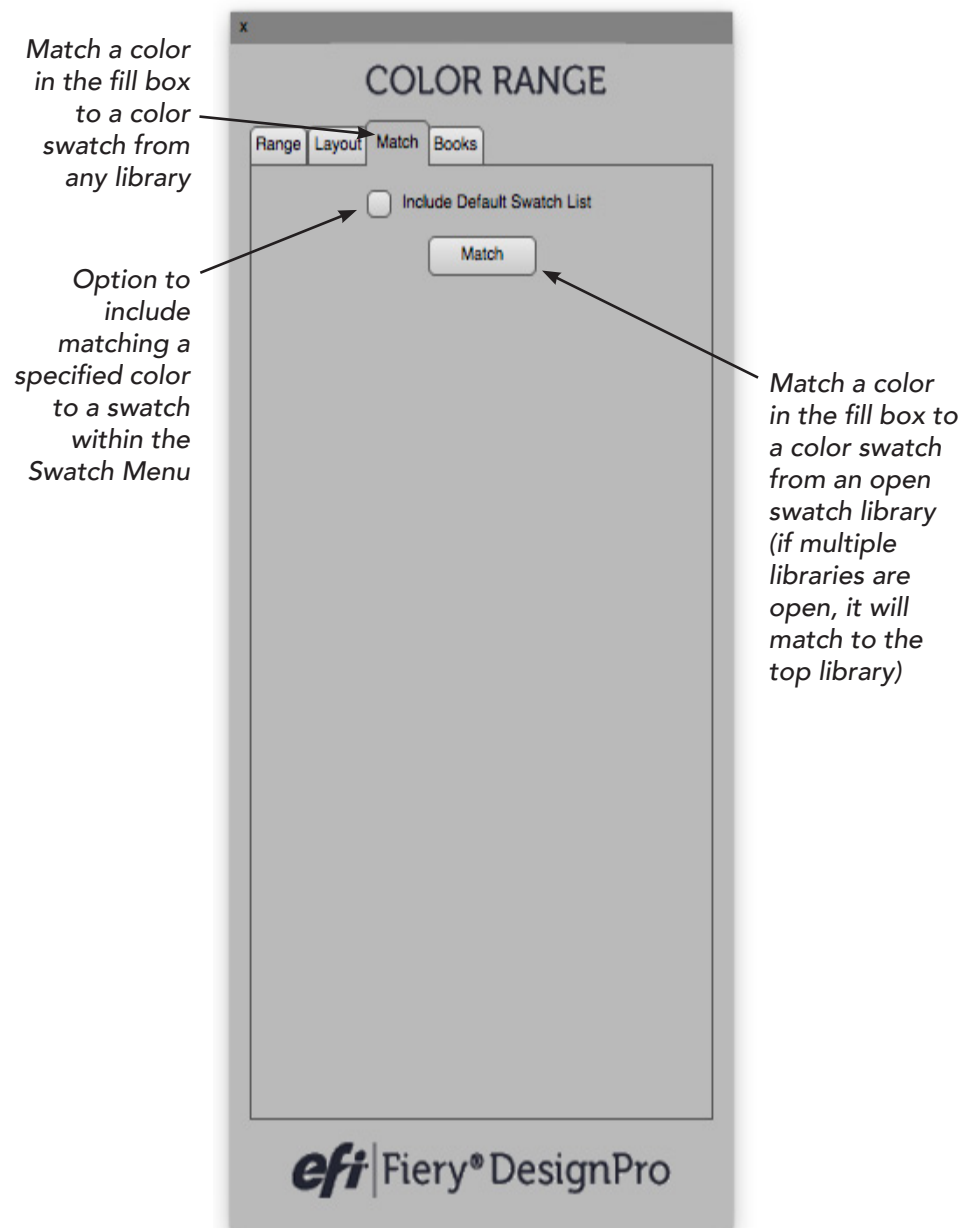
Match a color in the fill box to a color swatch from any library

x

COLOR RANGE

Range Layout Match Books

Include Default Swatch List

Match

Option to include matching a specified color to a swatch within the Swatch Menu

Match a color in the fill box to a color swatch from an open swatch library (if multiple libraries are open, it will match to the top library)

efi Fiery® DesignPro